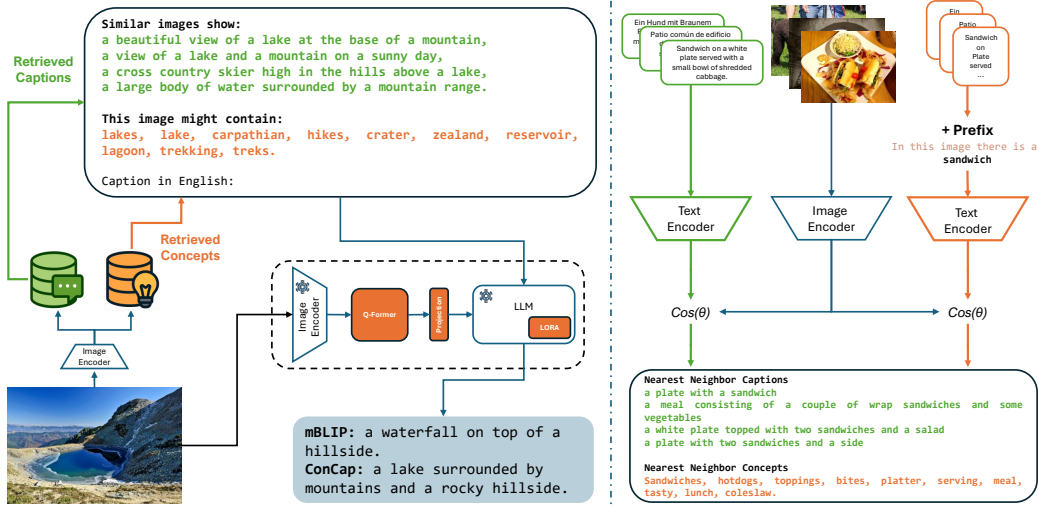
Similar images show:
a beautiful view of a lake at the base of a mountain,
a view of a lake and a mountain on a sunny day,
a cross country skier high in the hills above a lake,
a large body of water surrounded by a mountain range.

This image might contain:
lakes, lake, carpathian, hikes, crater, zealand, reservoir, lagoon, trekking, treks.

Caption in English:

Retrieved Captions

Retrieved Concepts

Image Encoder

Image Encoder

Q-Former

Projection

LLM

LORA

mBLIP: a waterfall on top of a hillside.
ConCap: a lake surrounded by mountains and a rocky hillside.

Ein Hund mit Braunem

Patio común de edificio

Sandwich on a white plate served with a small bowl of shredded cabbage.

Ein

Patio

Sandwich on Plate served ...

+ Prefix
In this image there is a sandwich

Text Encoder

Image Encoder

Text Encoder

Cos(θ)

Cos(θ)

Nearest Neighbor Captions
a plate with a sandwich
a meal consisting of a couple of wrap sandwiches and some vegetables
a white plate topped with two sandwiches and a salad
a plate with two sandwiches and a side

Nearest Neighbor Concepts
Sandwiches, hotdogs, toppings, bites, platter, serving, meal, tasty, lunch, coleslaw.